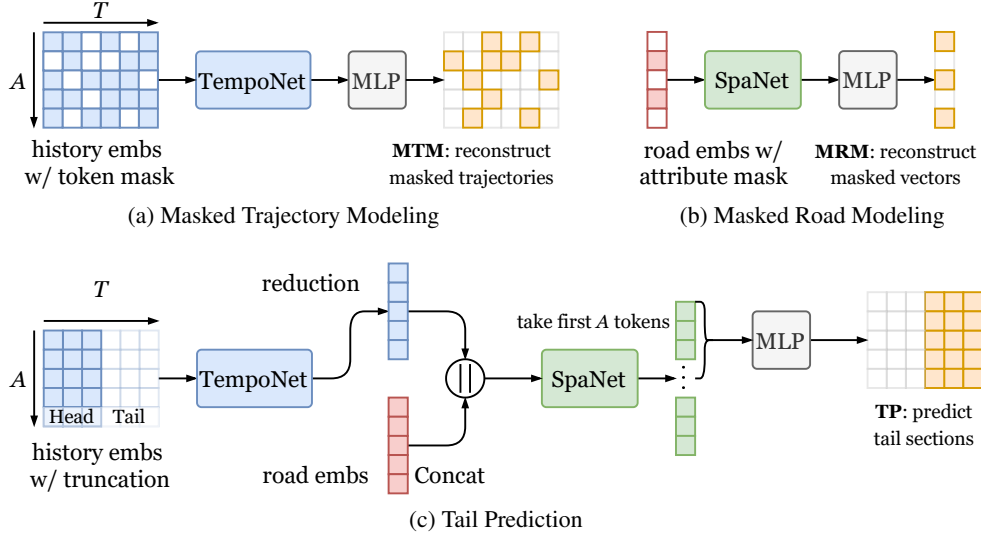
$T$

$A$

history embs w/ token mask

TempoNet

MLP

**MTM**: reconstruct masked trajectories

road embs w/ attribute mask

SpaNet

MLP

**MRM**: reconstruct masked vectors

(a) Masked Trajectory Modeling

(b) Masked Road Modeling

$T$

$A$

Head

Tail

history embs w/ truncation

TempoNet

reduction

road embs

Concat

||

SpaNet

take first $A$ tokens

MLP

**TP**: predict tail sections

(c) Tail Prediction